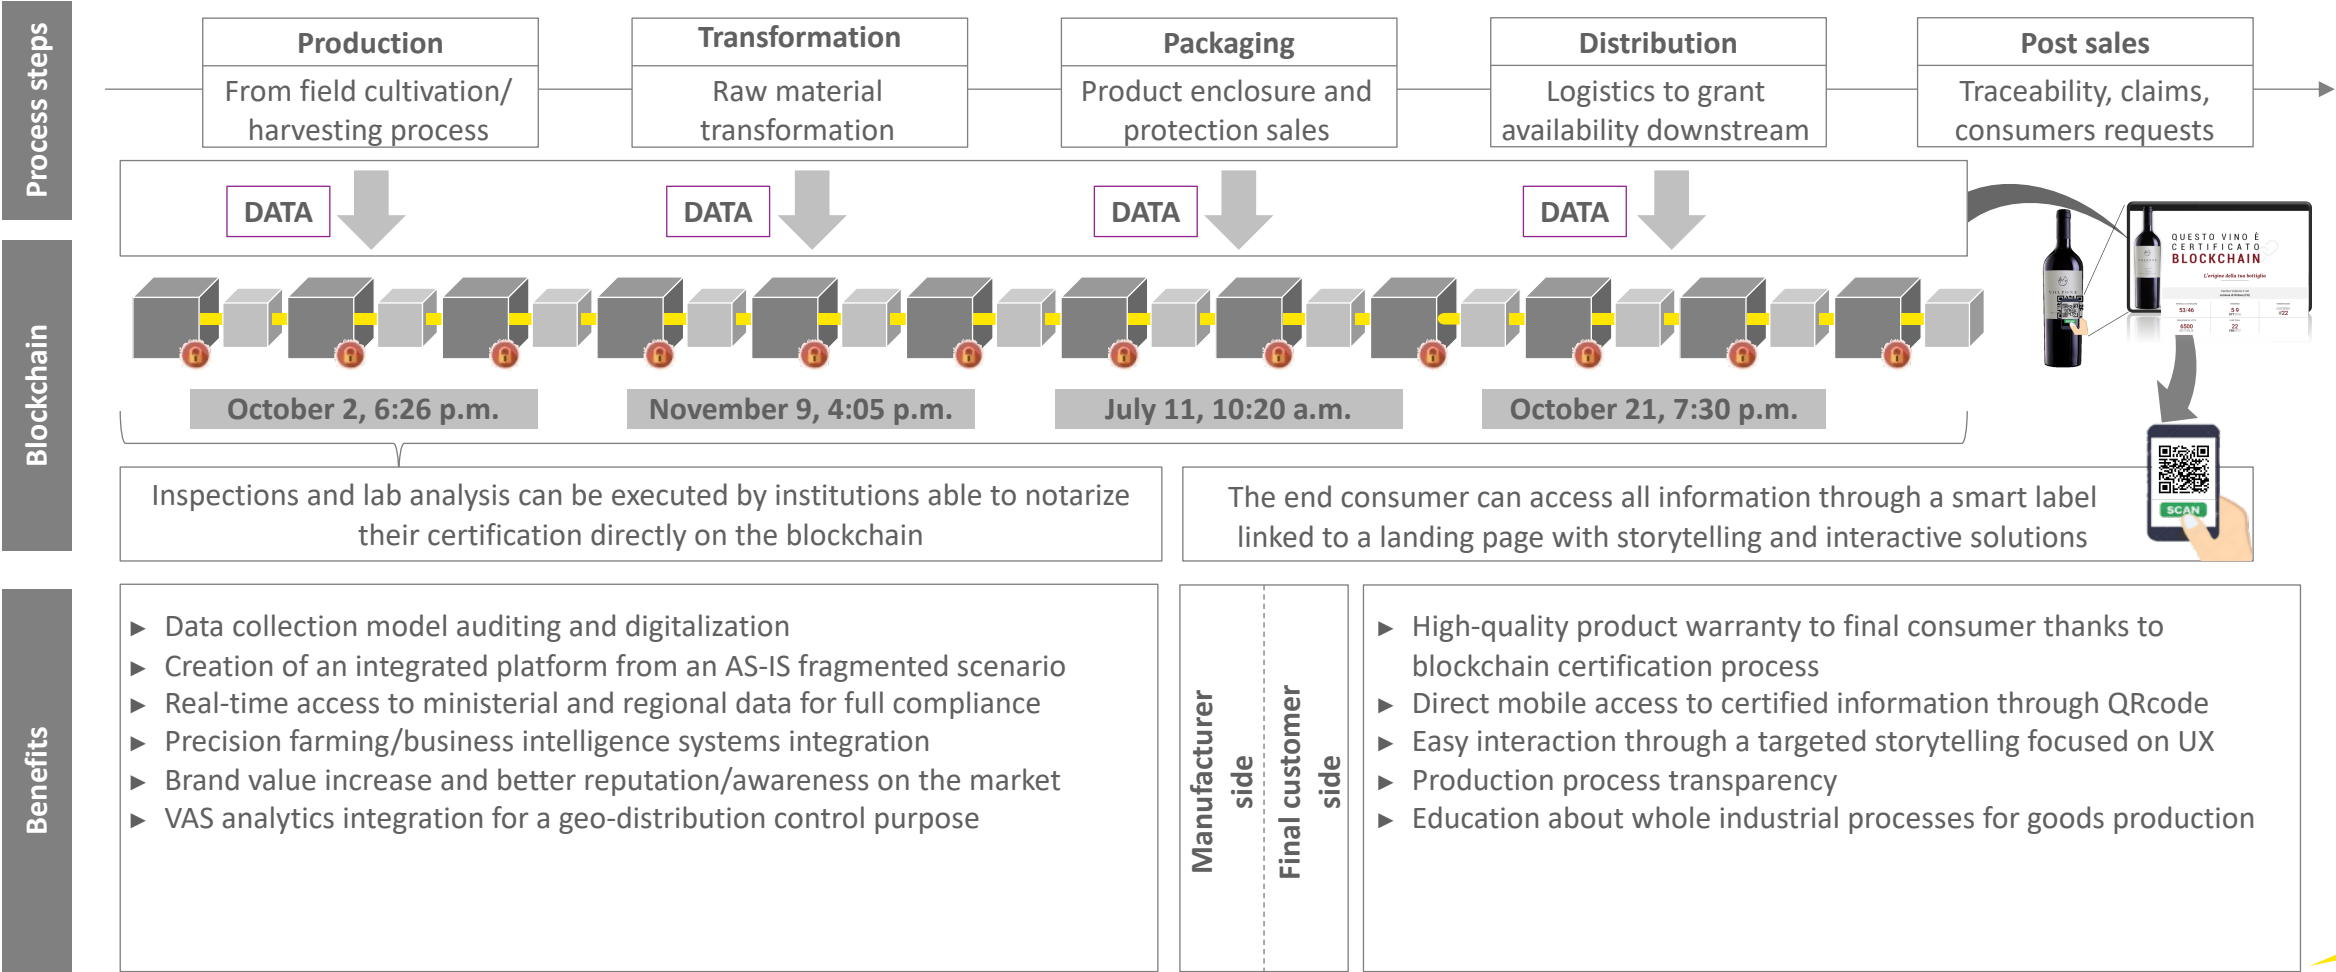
Process steps

Production
From field cultivation/ harvesting process

Transformation
Raw material transformation

Packaging
Product enclosure and protection sales

Distribution
Logistics to grant availability downstream

Post sales
Traceability, claims, consumers requests

Blockchain

DATA
DATA
DATA
DATA

QUESTO VINO È CERTIFICATO BLOCKCHAIN

October 2, 6:26 p.m.
November 9, 4:05 p.m.
July 11, 10:20 a.m.
October 21, 7:30 p.m.

SCAN

Inspections and lab analysis can be executed by institutions able to notarize their certification directly on the blockchain

The end consumer can access all information through a smart label linked to a landing page with storytelling and interactive solutions

Benefits

► Data collection model auditing and digitalization
► Creation of an integrated platform from an AS-IS fragmented scenario
► Real-time access to ministerial and regional data for full compliance
► Precision farming/business intelligence systems integration
► Brand value increase and better reputation/awareness on the market
► VAS analytics integration for a geo-distribution control purpose

Manufacturer side

Final customer side

► High-quality product warranty to final consumer thanks to blockchain certification process
► Direct mobile access to certified information through QRcode
► Easy interaction through a targeted storytelling focused on UX
► Production process transparency
► Education about whole industrial processes for goods production